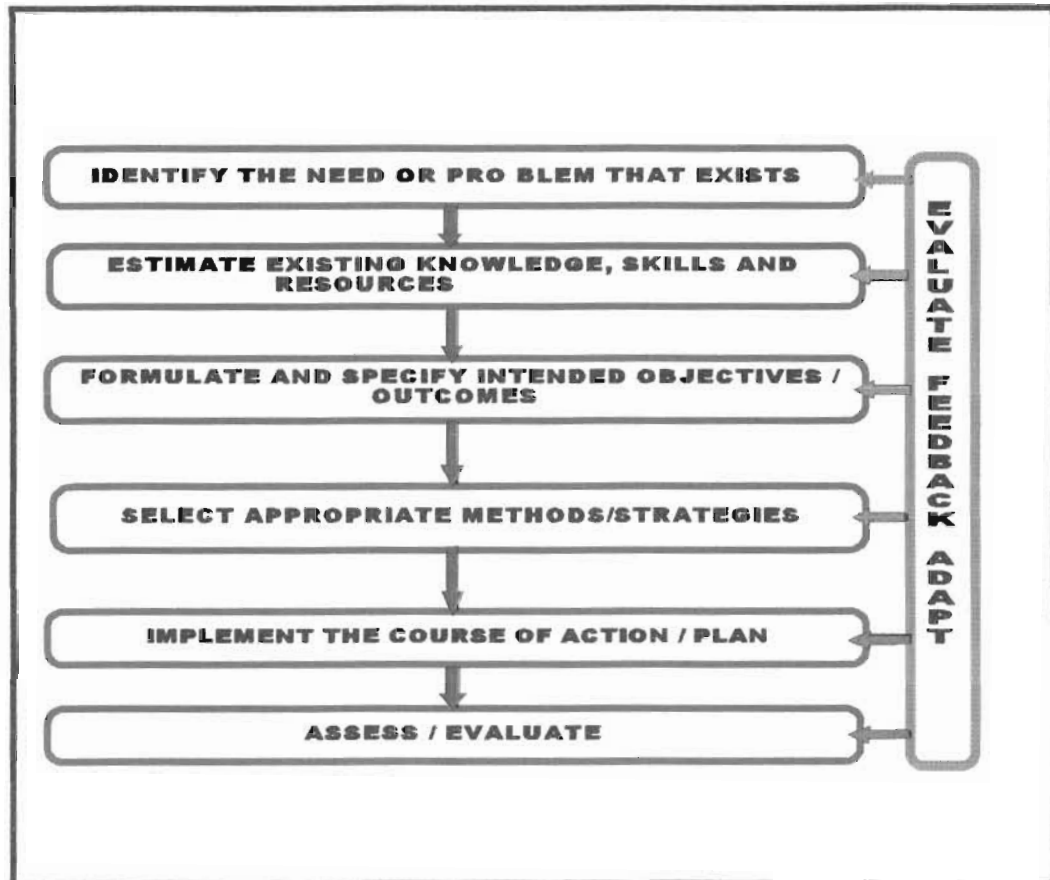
IDENTIFY THE NEED OR PRO BLEM THAT EXISTS

ESTIMATE EXISTING KNOWLEDGE, SKILLS AND RESOURCES

FORMULATE AND SPECIFY INTENDED OBJECTIVES / OUTCOMES

SELECT APPROPRIATE METHODS/STRATEGIES

IMPLEMENT THE COURSE OF ACTION / PLAN

ASSESS / EVALUATE

EVALUATE FEEDBACK ADAPT